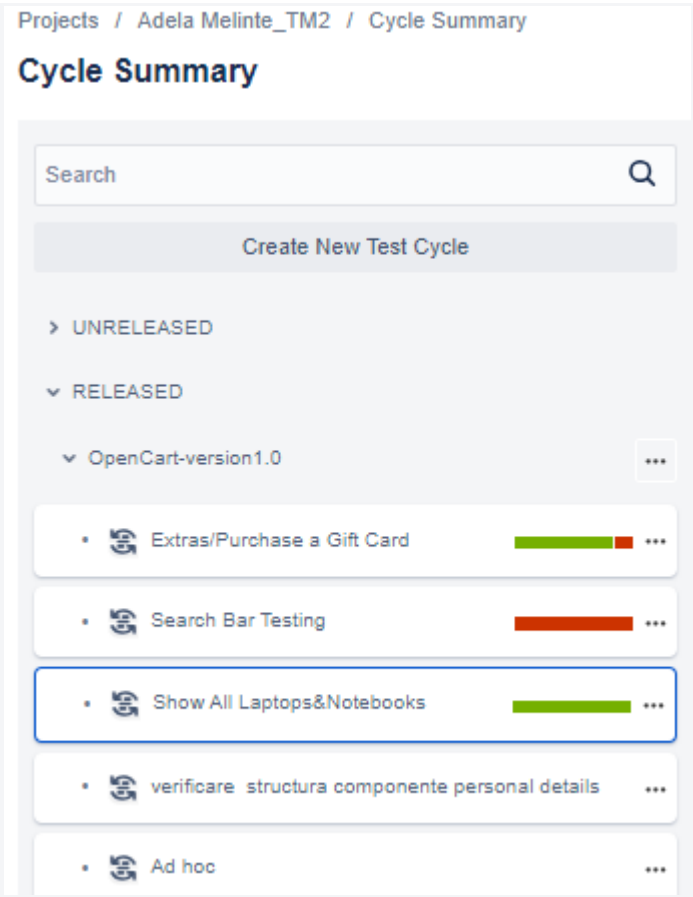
Projects / Adela Melinte_TM2 / Cycle Summary

Cycle Summary

Search

Create New Test Cycle

> UNRELEASED

⌄ RELEASED

⌄ OpenCart-version1.0 ...

• Extras/Purchase a Gift Card ...

• Search Bar Testing ...

• Show All Laptops&Notebooks ...

• verificare structura componente personal details ...

• Ad hoc ...